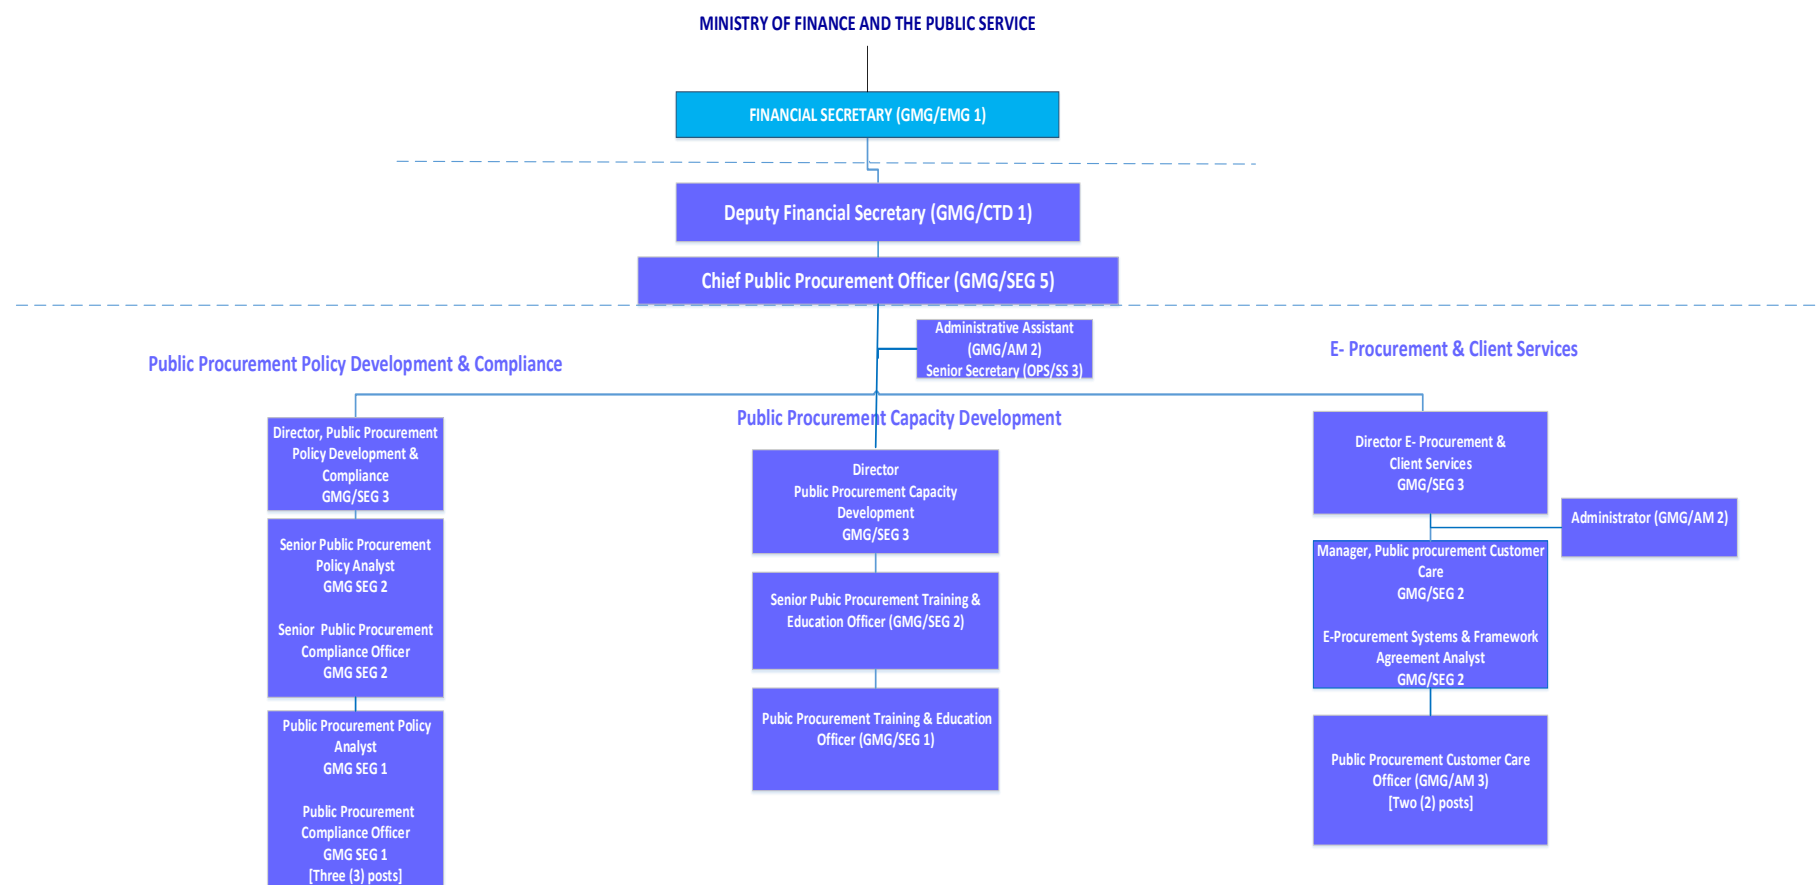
MINISTRY OF FINANCE AND THE PUBLIC SERVICE

FINANCIAL SECRETARY (GMG/EMG 1)

Deputy Financial Secretary (GMG/CTD 1)

Chief Public Procurement Officer (GMG/SEG 5)

Administrative Assistant (GMG/AM 2)
Senior Secretary (OPS/SS 3)

Public Procurement Policy Development & Compliance

Director, Public Procurement Policy Development & Compliance
GMG/SEG 3

Senior Public Procurement Policy Analyst
GMG SEG 2

Senior Public Procurement Compliance Officer
GMG SEG 2

Public Procurement Policy Analyst
GMG SEG 1

Public Procurement Compliance Officer
GMG SEG 1
[Three (3) posts]

Public Procurement Capacity Development

Director
Public Procurement Capacity Development
GMG/SEG 3

Senior Pubic Procurement Training & Education Officer (GMG/SEG 2)

Pubic Procurement Training & Education Officer (GMG/SEG 1)

E- Procurement & Client Services

Director E- Procurement & Client Services
GMG/SEG 3

Administrator (GMG/AM 2)

Manager, Public procurement Customer Care
GMG/SEG 2

E-Procurement Systems & Framework Agreement Analyst
GMG/SEG 2

Public Procurement Customer Care Officer (GMG/AM 3)
[Two (2) posts]